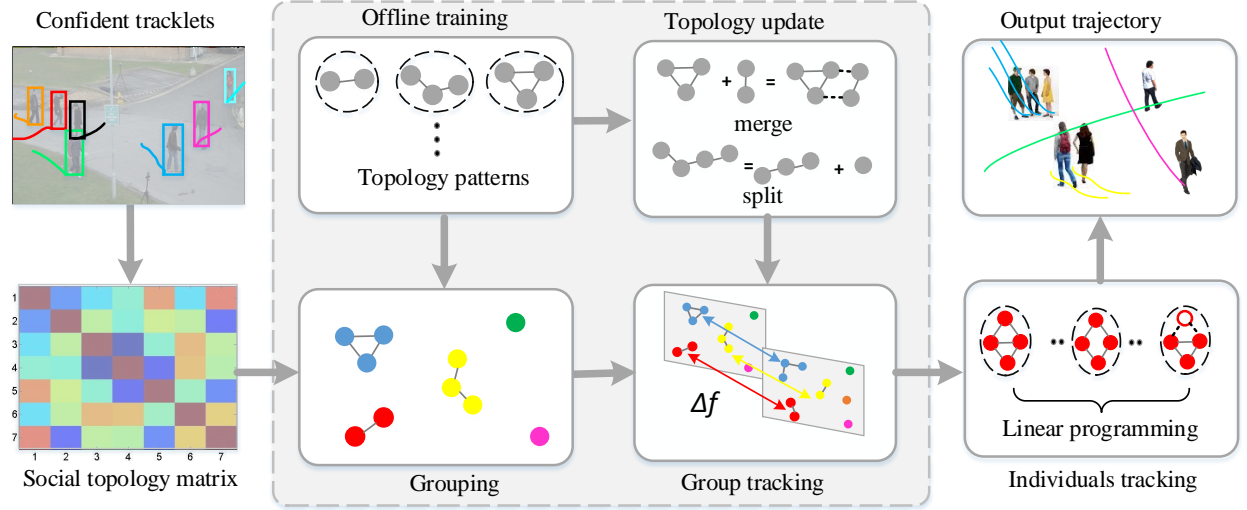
Confident tracklets

Offline training

Topology patterns

Topology update

+ =

merge

= +

split

Output trajectory

1 2 3 4 5 6 7

1
2
3
4
5
6
7

Social topology matrix

Grouping

$\Delta f$

Group tracking

Linear programming

Individuals tracking